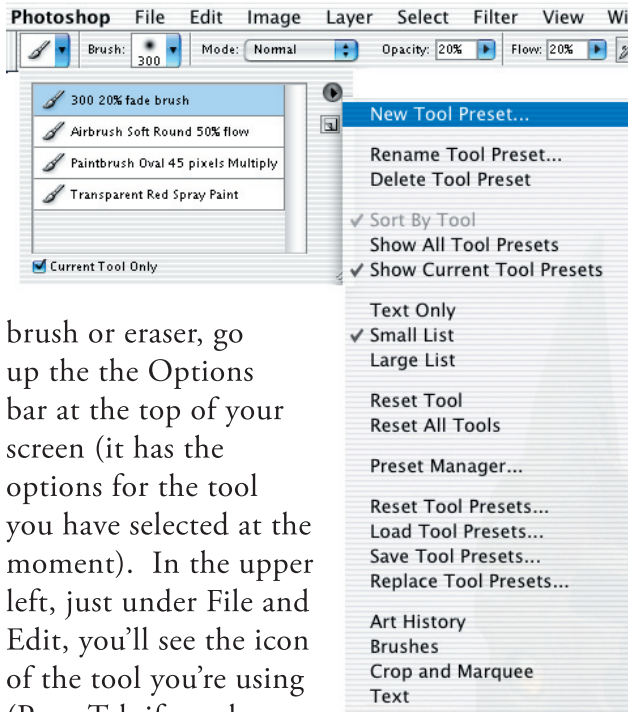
Photoshop File Edit Image Layer Select Filter View Wi

Brush: 300 Mode: Normal Opacity: 20% Flow: 20%

300 20% fade brush
Airbrush Soft Round 50% flow
Paintbrush Oval 45 pixels Multiply
Transparent Red Spray Paint

Current Tool Only

New Tool Preset...

Rename Tool Preset...
Delete Tool Preset

✓ Sort By Tool
Show All Tool Presets
✓ Show Current Tool Presets

Text Only
✓ Small List
Large List

Reset Tool
Reset All Tools

Preset Manager...

Reset Tool Presets...
Load Tool Presets...
Save Tool Presets...
Replace Tool Presets...

Art History
Brushes
Crop and Marquee
Text

brush or eraser, go up the the Options bar at the top of your screen (it has the options for the tool you have selected at the moment). In the upper left, just under File and Edit, you'll see the icon of the tool you're using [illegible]